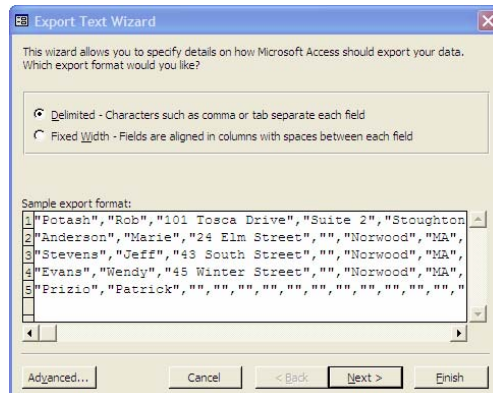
Export Text Wizard

This wizard allows you to specify details on how Microsoft Access should export your data. Which export format would you like?

Delimited - Characters such as comma or tab separate each field

Fixed Width - Fields are aligned in columns with spaces between each field

Sample export format:
1 "Potash","Rob","101 Tosca Drive","Suite 2","Stoughton
2 "Anderson","Marie","24 Elm Street","","Norwood","MA",
3 "Stevens","Jeff","43 South Street","","Norwood","MA",
4 "Evans","Wendy","45 Winter Street","","Norwood","MA",
5 "Prizio","Patrick","","","","","","","","","","","",

Advanced... Cancel < Back Next > Finish